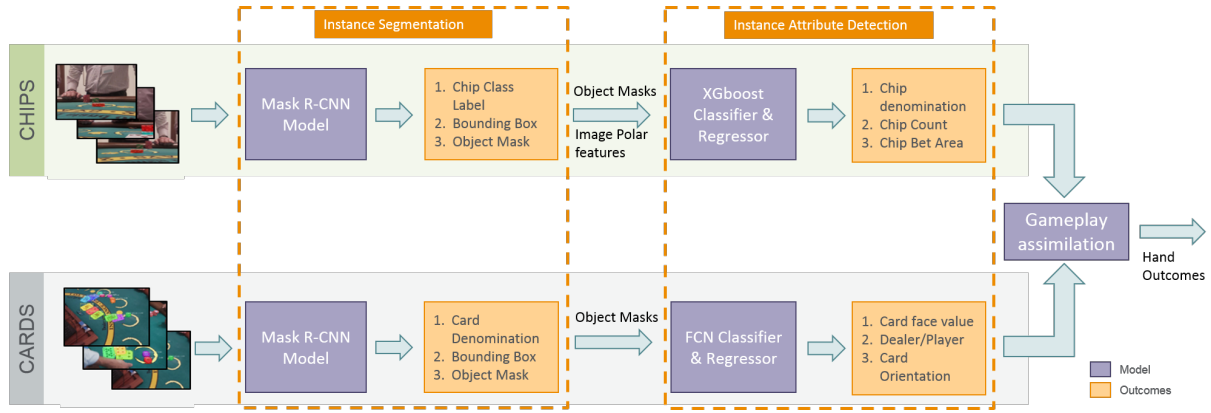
Instance Segmentation

Instance Attribute Detection

CHIPS

Mask R-CNN Model

1. Chip Class Label
2. Bounding Box
3. Object Mask

Object Masks

Image Polar features

XGboost Classifier & Regressor

1. Chip denomination
2. Chip Count
3. Chip Bet Area

Gameplay assimilation

Hand Outcomes

CARDS

Mask R-CNN Model

1. Card Denomination
2. Bounding Box
3. Object Mask

Object Masks

FCN Classifier & Regressor

1. Card face value
2. Dealer/Player
3. Card Orientation

Model

Outcomes